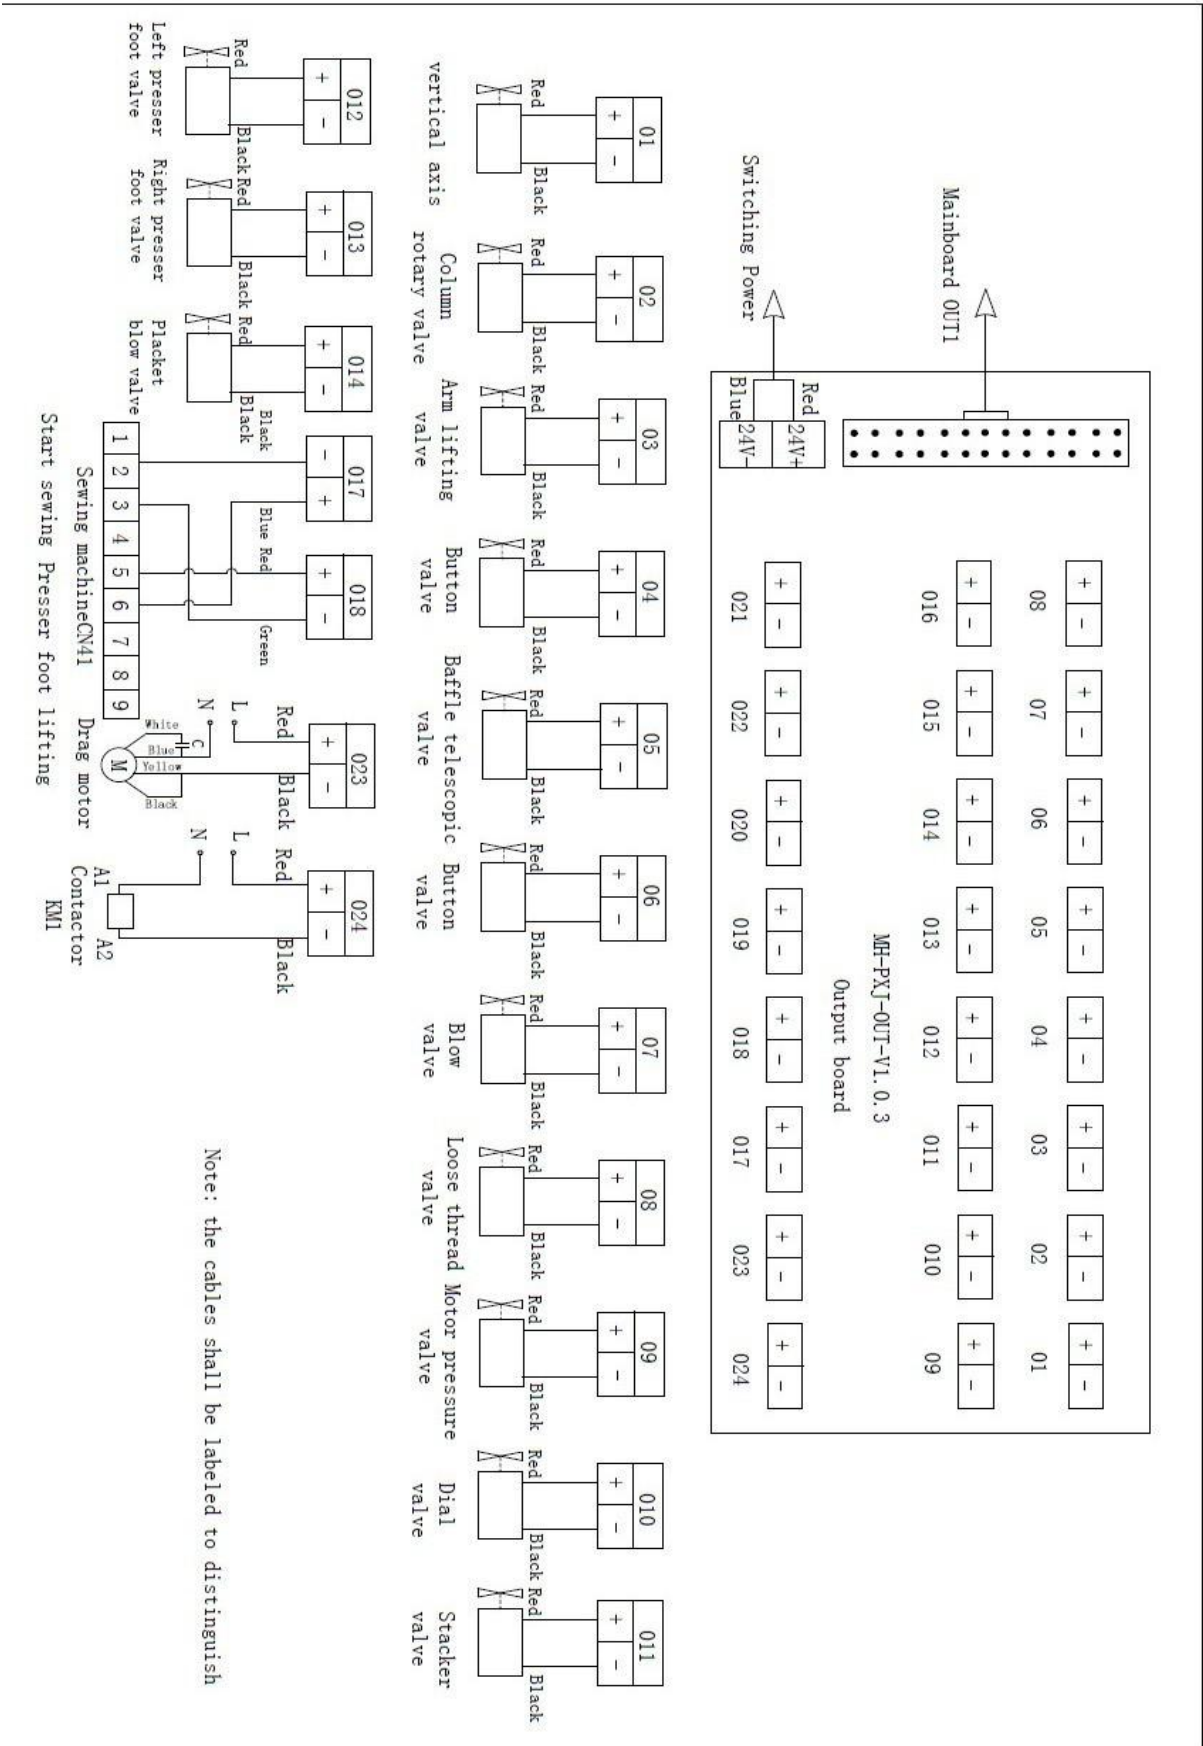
Mainboard OUT1

Switching Power

Red
Blue
24V+
24V-

MH-PXJ-OUT-V1.0.3
Output board

08 + −
07 + −
06 + −
05 + −
04 + −
03 + −
02 + −
01 + −

016 + −
015 + −
014 + −
013 + −
012 + −
011 + −
010 + −
09 + −

021 + −
022 + −
020 + −
019 + −
018 + −
017 + −
023 + −
024 + −

01 + −
Red
Black
vertical axis

02 + −
Red
Black
Column rotary valve

03 + −
Red
Black
Arm lifting valve

04 + −
Red
Black
Button valve

05 + −
Red
Black
Baffle telescopic valve

06 + −
Red
Black
Button valve

07 + −
Red
Black
Blow valve

08 + −
Red
Black
Loose thread valve

09 + −
Red
Black
Motor pressure valve

010 + −
Red
Black
Dial valve

011 + −
Red
Black
Stacker valve

012 + −
Red
Black
Left presser foot valve

013 + −
Red
Black
Right presser foot valve

014 + −
Red
Black
Placket blow valve

017 − +
Black
Blue Red

018 + −
Green

1 2 3 4 5 6 7 8 9
Sewing machineCN41
Start sewing Presser foot lifting

023 + −
Red
Black
L
N
White
Blue
C
M
Yellow
Black
Drag motor

024 + −
Red
Black
L
N
A1
A2
Contactor
KM1

Note: the cables shall be labeled to distinguish